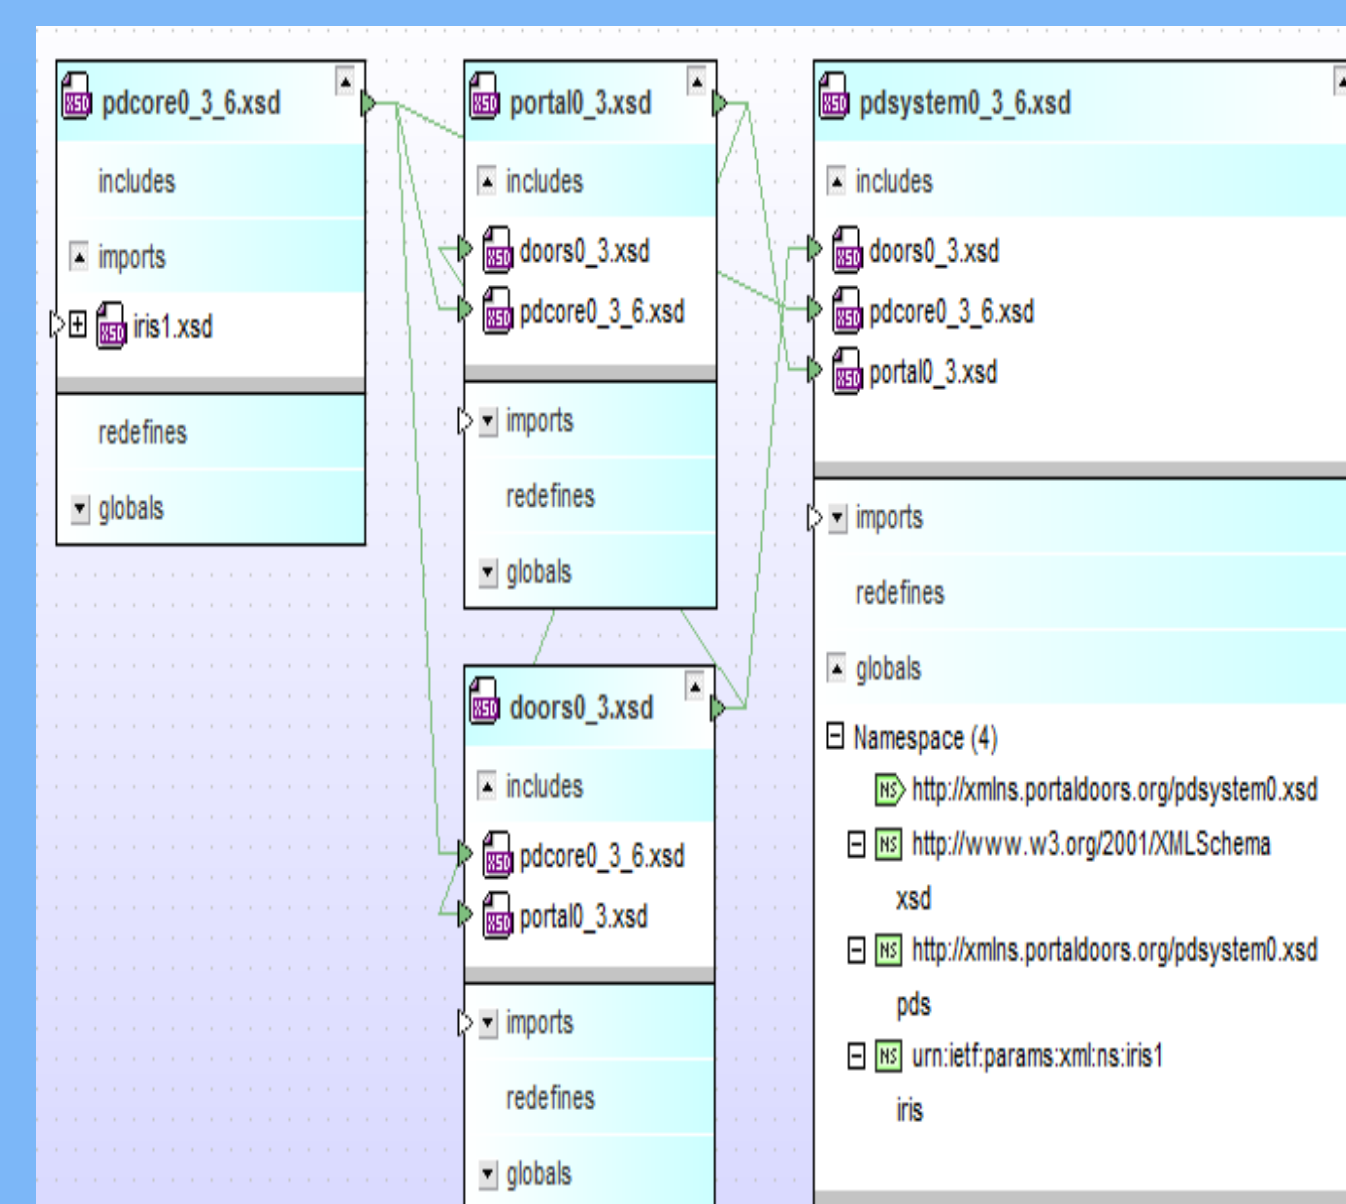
pdcore0_3_6.xsd

includes

imports

iris1.xsd

redefines

globals

portal0_3.xsd

includes

doors0_3.xsd

pdcore0_3_6.xsd

imports

redefines

globals

doors0_3.xsd

includes

pdcore0_3_6.xsd

portal0_3.xsd

imports

redefines

globals

pdsystem0_3_6.xsd

includes

doors0_3.xsd

pdcore0_3_6.xsd

portal0_3.xsd

imports

redefines

globals

Namespace (4)

http://xmlns.portaldoors.org/pdsystem0.xsd

http://www.w3.org/2001/XMLSchema

xsd

http://xmlns.portaldoors.org/pdsystem0.xsd

pds

urn:ietf:params:xml:ns:iris1

iris